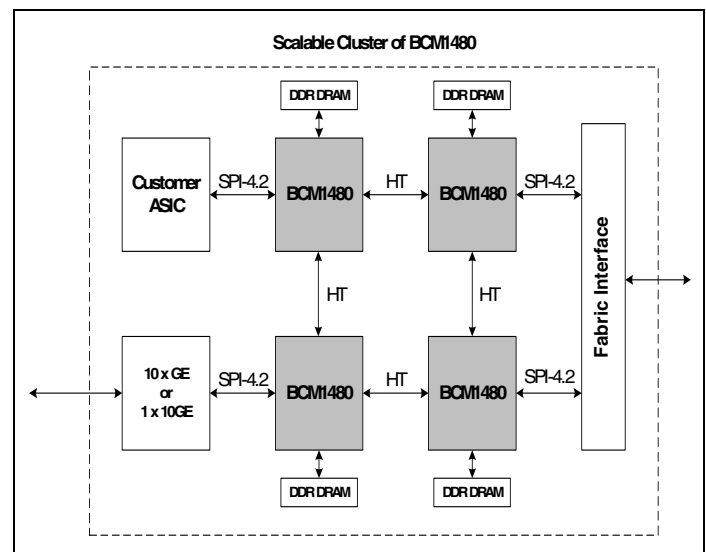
Scalable Cluster of BCM1480

DDR DRAM

DDR DRAM

Customer ASIC

SPI-4.2

BCM1480

HT

BCM1480

SPI-4.2

Fabric Interface

HT

HT

10 x GE or 1 x 10GE

SPI-4.2

BCM1480

HT

BCM1480

SPI-4.2

DDR DRAM

DDR DRAM